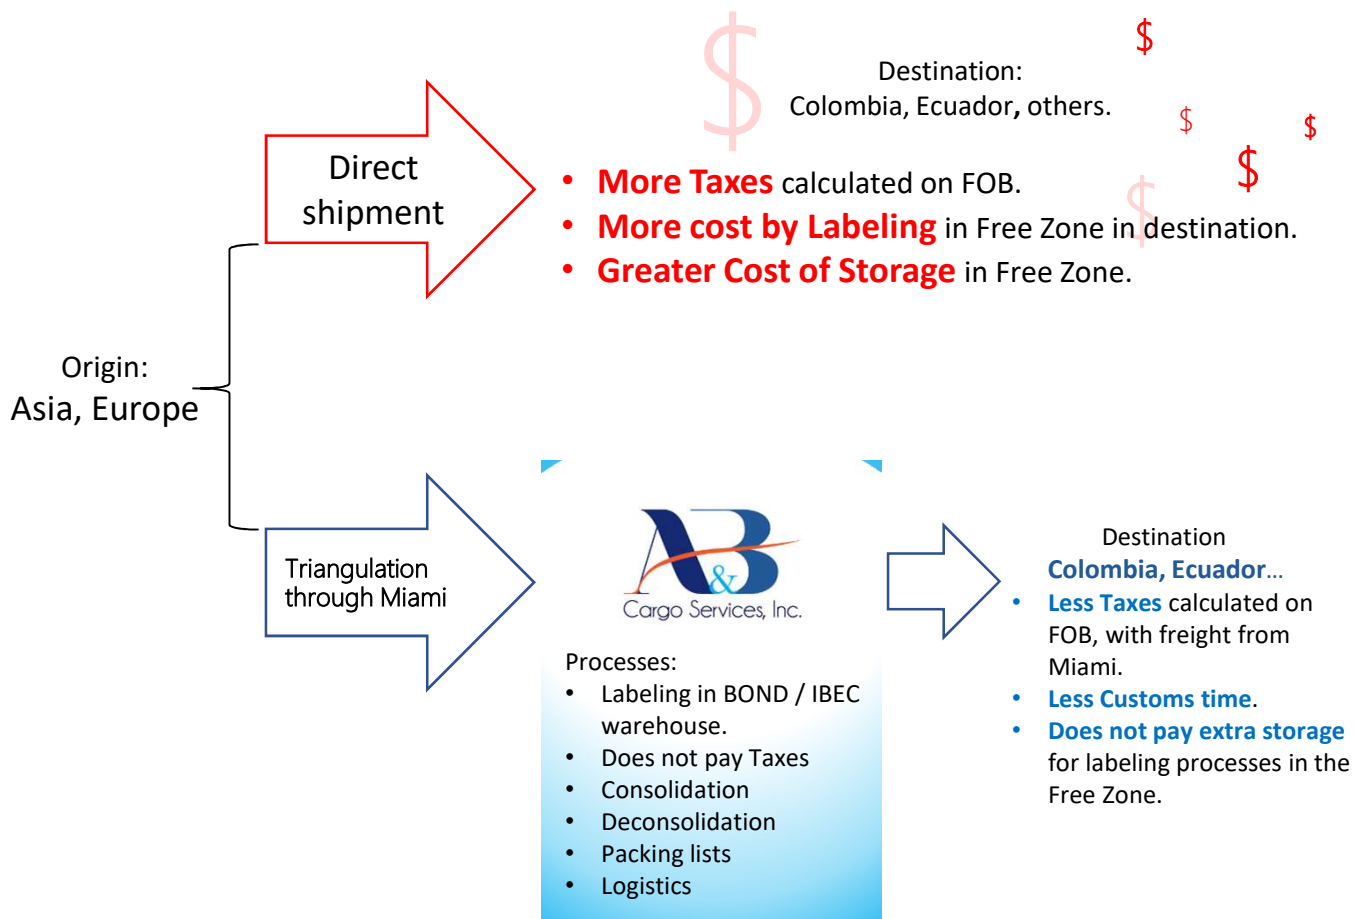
$ $ $ $ $ $

Destination:
Colombia, Ecuador, others.

Direct shipment

- More Taxes calculated on FOB.
- More cost by Labeling in Free Zone in destination.
- Greater Cost of Storage in Free Zone.

Origin:
Asia, Europe

Triangulation through Miami

A&B Cargo Services, Inc.

Processes:
- Labeling in BOND / IBEC warehouse.
- Does not pay Taxes
- Consolidation
- Deconsolidation
- Packing lists
- Logistics

Destination
Colombia, Ecuador…
- Less Taxes calculated on FOB, with freight from Miami.
- Less Customs time.
- Does not pay extra storage for labeling processes in the Free Zone.